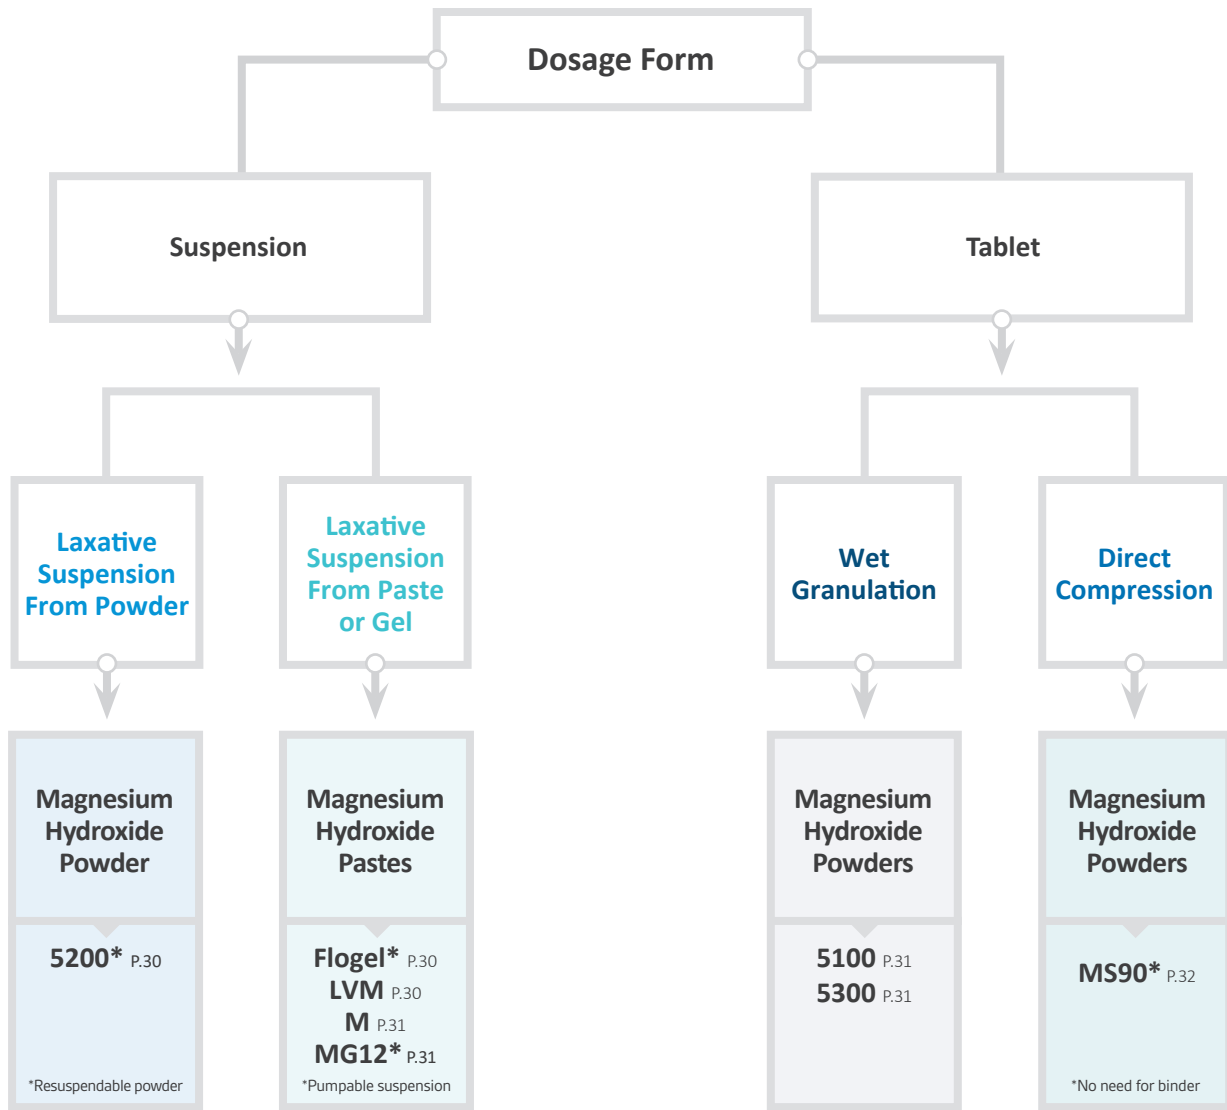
Dosage Form

Suspension

Tablet

Laxative Suspension From Powder

Laxative Suspension From Paste or Gel

Wet Granulation

Direct Compression

Magnesium Hydroxide Powder

5200* P.30

*Resuspendable powder

Magnesium Hydroxide Pastes

Flogel* P.30
LVM P.30
M P.31
MG12* P.31

*Pumpable suspension

Magnesium Hydroxide Powders

5100 P.31
5300 P.31

Magnesium Hydroxide Powders

MS90* P.32

*No need for binder